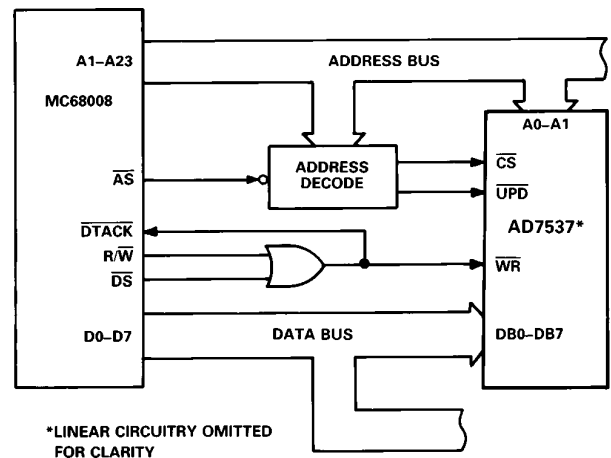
A1–A23

MC68008

ADDRESS BUS

A0–A1

$\overline{AS}$

ADDRESS DECODE

$\overline{CS}$

$\overline{UPD}$

AD7537*

$\overline{DTACK}$

$R/\overline{W}$

$\overline{DS}$

$\overline{WR}$

D0–D7

DATA BUS

DB0–DB7

*LINEAR CIRCUITRY OMITTED FOR CLARITY